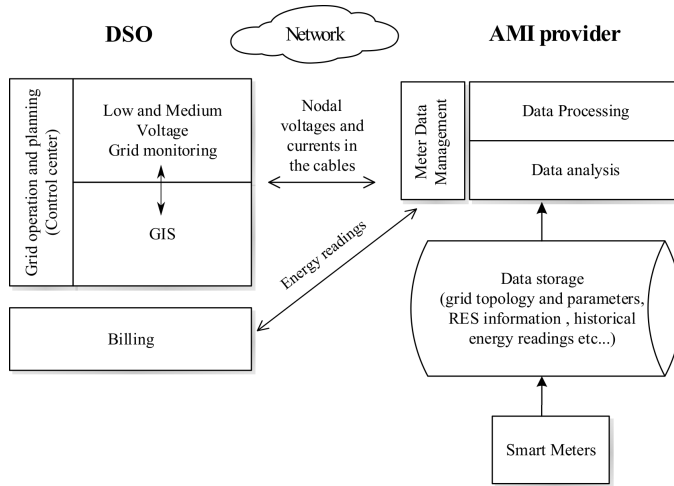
DSO

Network

AMI provider

Grid operation and planning (Control center)

Low and Medium Voltage Grid monitoring

GIS

Nodal voltages and currents in the cables

Meter Data Management

Data Processing

Data analysis

Energy readings

Billing

Data storage (grid topology and parameters, RES information , historical energy readings etc...)

Smart Meters